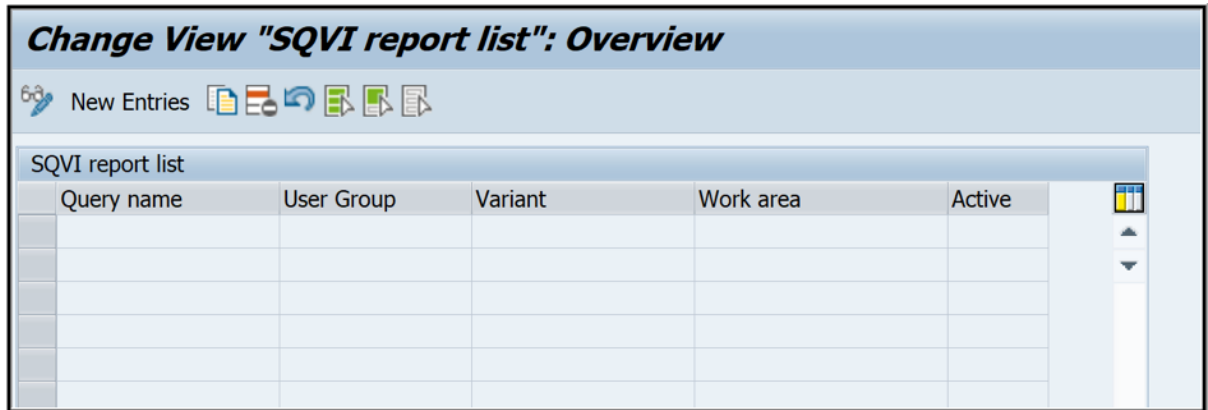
Change View "SQVI report list": Overview

New Entries

SQVI report list

| Query name | User Group | Variant | Work area | Active |
|---|---|---|---|---|
| | | | | |
| | | | | |
| | | | | |
| | | | | |
| | | | | |
| | | | | |